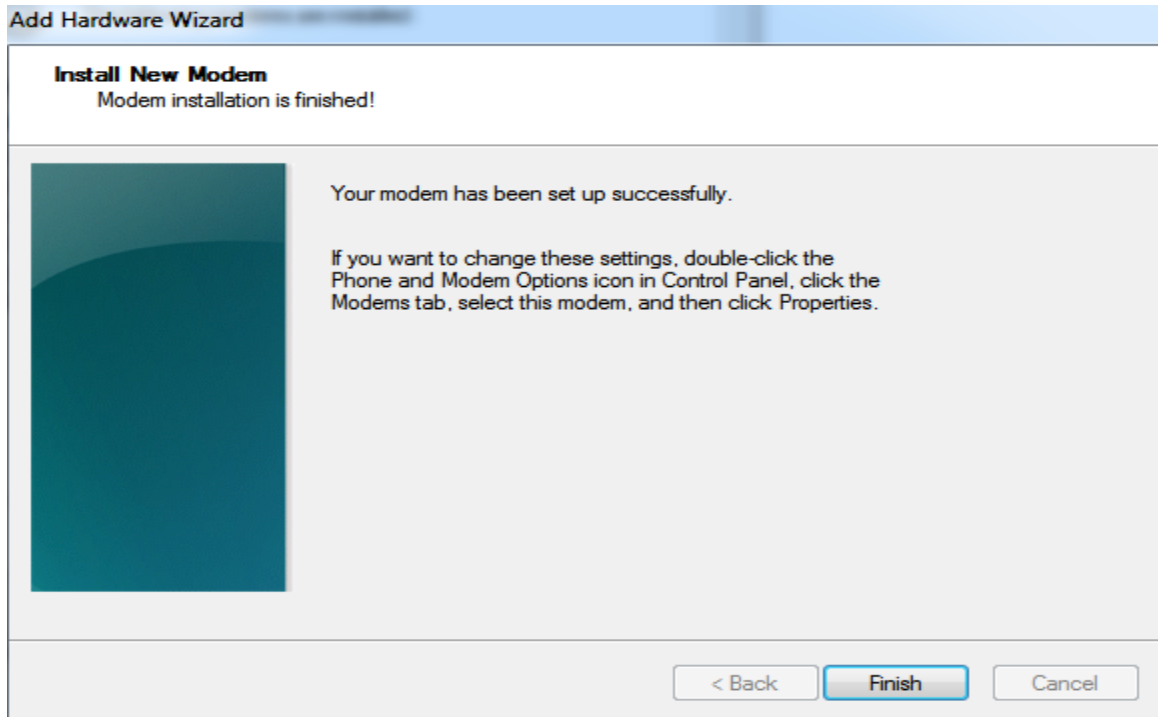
Add Hardware Wizard

Install New Modem
Modem installation is finished!

Your modem has been set up successfully.

If you want to change these settings, double-click the Phone and Modem Options icon in Control Panel, click the Modems tab, select this modem, and then click Properties.

< Back
Finish
Cancel